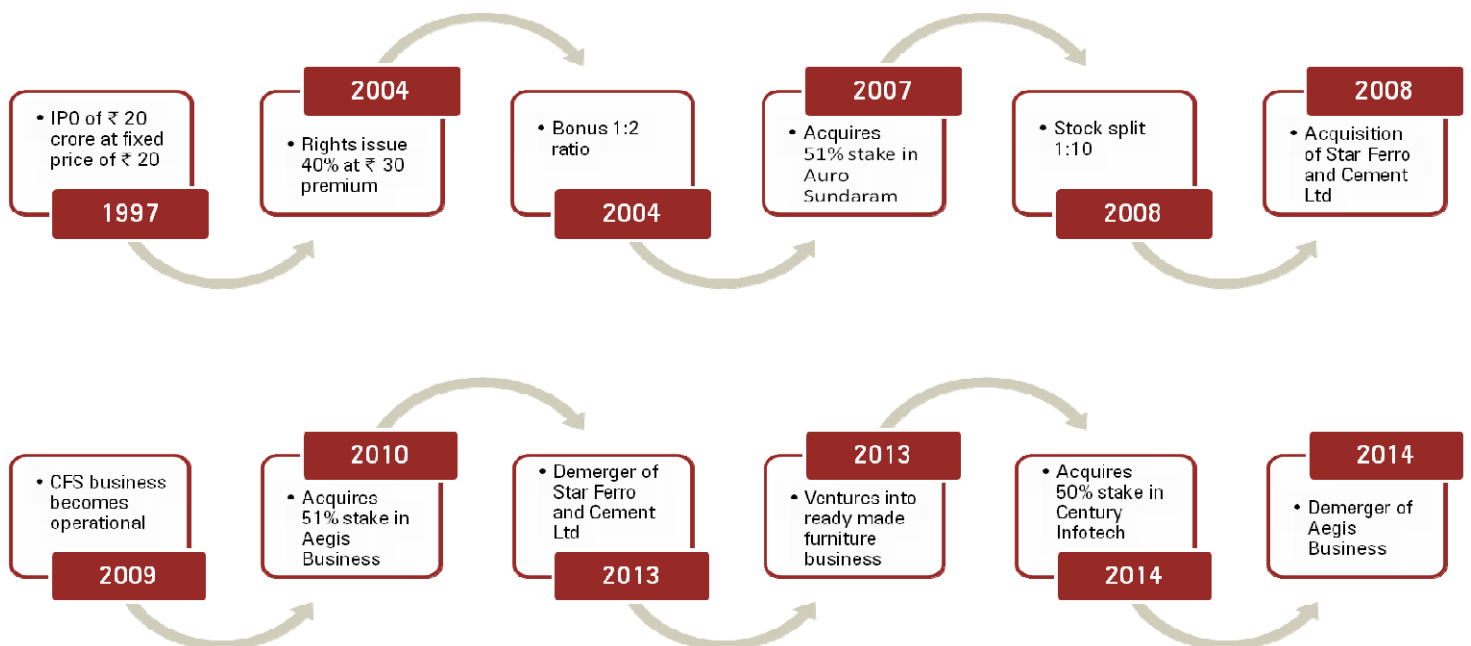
• IPO of ₹ 20 crore at fixed price of ₹ 20

1997

2004

• Rights issue 40% at ₹ 30 premium

• Bonus 1:2 ratio

2004

2007

• Acquires 51% stake in Auro Sundaram

• Stock split 1:10

2008

2008

• Acquisition of Star Ferro and Cement Ltd

• CFS business becomes operational

2009

2010

• Acquires 51% stake in Aegis Business

• Demerger of Star Ferro and Cement Ltd

2013

2013

• Ventures into ready made furniture business

• Acquires 50% stake in Century Infotech

2014

2014

• Demerger of Aegis Business